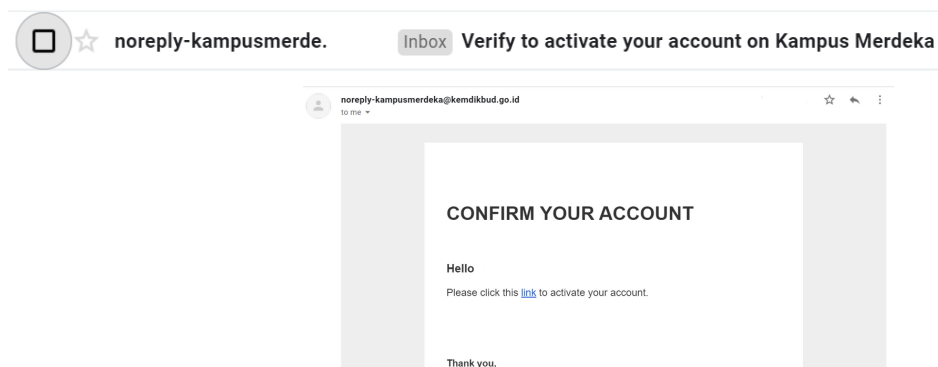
noreply-kampusmerde.

Inbox Verify to activate your account on Kampus Merdeka

noreply-kampusmerdeka@kemdikbud.go.id
to me

CONFIRM YOUR ACCOUNT

Hello

Please click this link to activate your account.

Thank you,